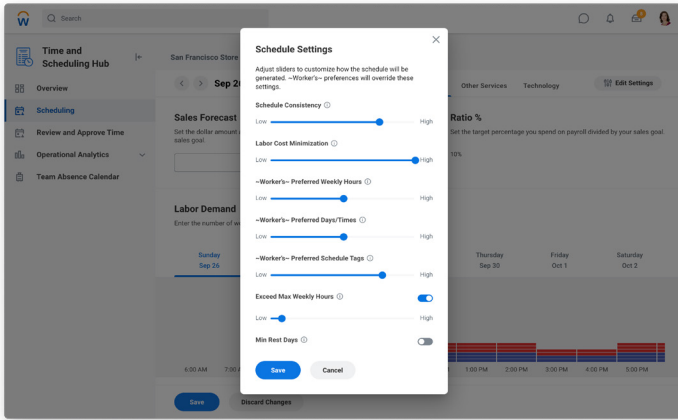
Search

Time and Scheduling Hub

Overview

Scheduling

Review and Approve Time

Operational Analytics

Team Absence Calendar

San Francisco Store

Sep 26

Sales Forecast

Set the dollar amount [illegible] sales goal.

Labor Demand

Enter the number of w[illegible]

Sunday
Sep 26

Other Services

Technology

Edit Settings

Ratio %

Set the target percentage you spend on payroll divided by your sales goal.

10%

Thursday
Sep 30

Friday
Oct 1

Saturday
Oct 2

6:00 AM

7:00 A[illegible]

1:00 PM

2:00 PM

3:00 PM

4:00 PM

5:00 PM

Save

Discard Changes

Schedule Settings

Adjust sliders to customize how the schedule will be generated. ~Worker's~ preferences will override these settings.

Schedule Consistency

Low

High

Labor Cost Minimization

Low

High

~Worker's~ Preferred Weekly Hours

Low

High

~Worker's~ Preferred Days/Times

Low

High

~Worker's~ Preferred Schedule Tags

Low

High

Exceed Max Weekly Hours

Low

High

Min Rest Days

Save

Cancel